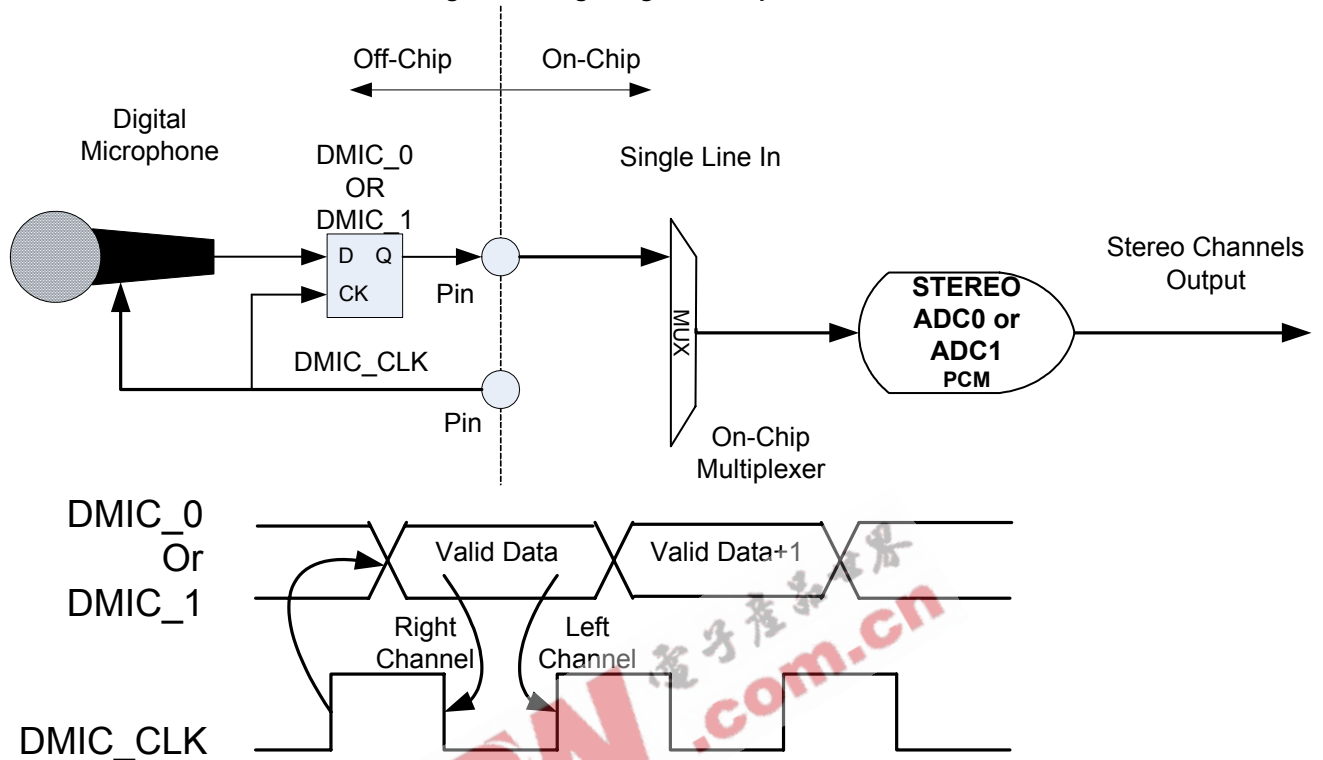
Off-Chip

On-Chip

Digital Microphone

DMIC_0 OR DMIC_1

Single Line In

D Q

CK

Pin

Stereo Channels Output

MUX

STEREO ADC0 or ADC1 PCM

DMIC_CLK

Pin

On-Chip Multiplexer

DMIC_0 Or DMIC_1

Valid Data

Valid Data+1

Right Channel

Left Channel

DMIC_CLK

.com.cn